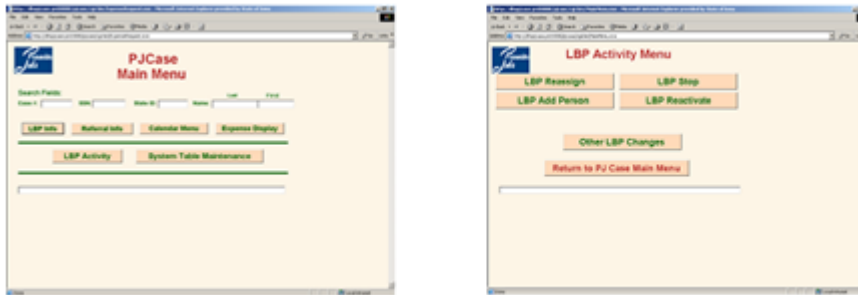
PJCase
Main Menu

Search Fields:
Case # SSN State ID Name Last First

LBP Info Referral Info Calendar Menu Expense Display

LBP Activity System Table Maintenance

LBP Activity Menu

LBP Reassign LBP Stop
LBP Add Person LBP Reactivate

Other LBP Changes

Return to PJ Case Main Menu